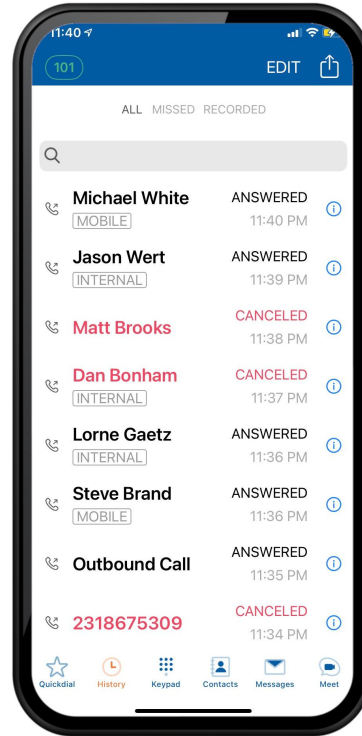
11:40

101

EDIT

ALL MISSED RECORDED

Michael White
MOBILE
ANSWERED
11:40 PM

Jason Wert
INTERNAL
ANSWERED
11:39 PM

Matt Brooks
CANCELED
11:38 PM

Dan Bonham
INTERNAL
CANCELED
11:37 PM

Lorne Gaetz
INTERNAL
ANSWERED
11:36 PM

Steve Brand
MOBILE
ANSWERED
11:36 PM

Outbound Call
ANSWERED
11:35 PM

2318675309
CANCELED
11:34 PM

Quickdial History Keypad Contacts Messages Meet